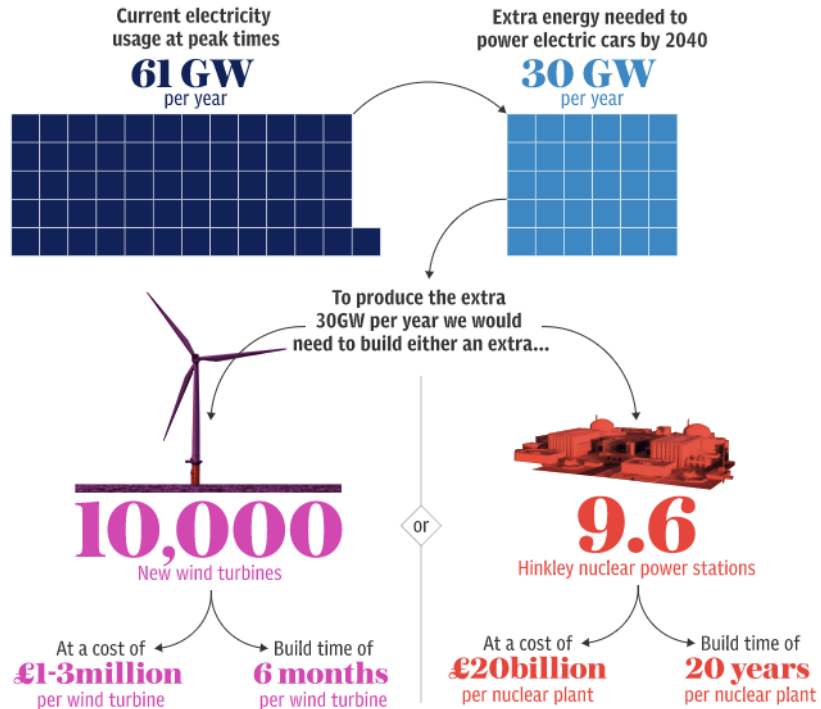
Current electricity usage at peak times
61 GW
per year

Extra energy needed to power electric cars by 2040
30 GW
per year

To produce the extra 30GW per year we would need to build either an extra...

10,000
New wind turbines

At a cost of
£1-3million
per wind turbine

Build time of
6 months
per wind turbine

or

9.6
Hinkley nuclear power stations

At a cost of
£20billion
per nuclear plant

Build time of
20 years
per nuclear plant